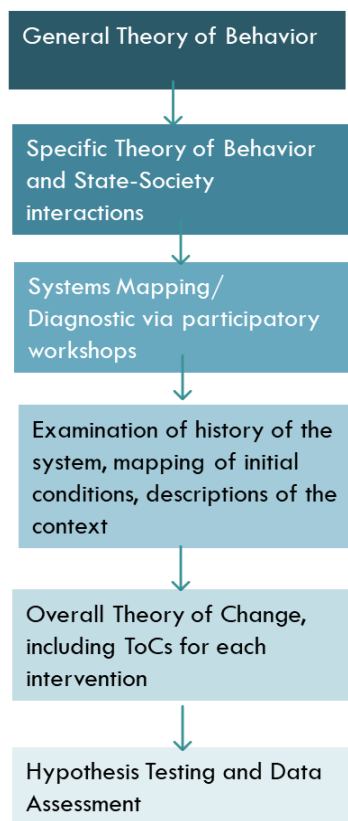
General Theory of Behavior

Specific Theory of Behavior and State-Society interactions

Systems Mapping/ Diagnostic via participatory workshops

Examination of history of the system, mapping of initial conditions, descriptions of the context

Overall Theory of Change, including ToCs for each intervention

Hypothesis Testing and Data Assessment